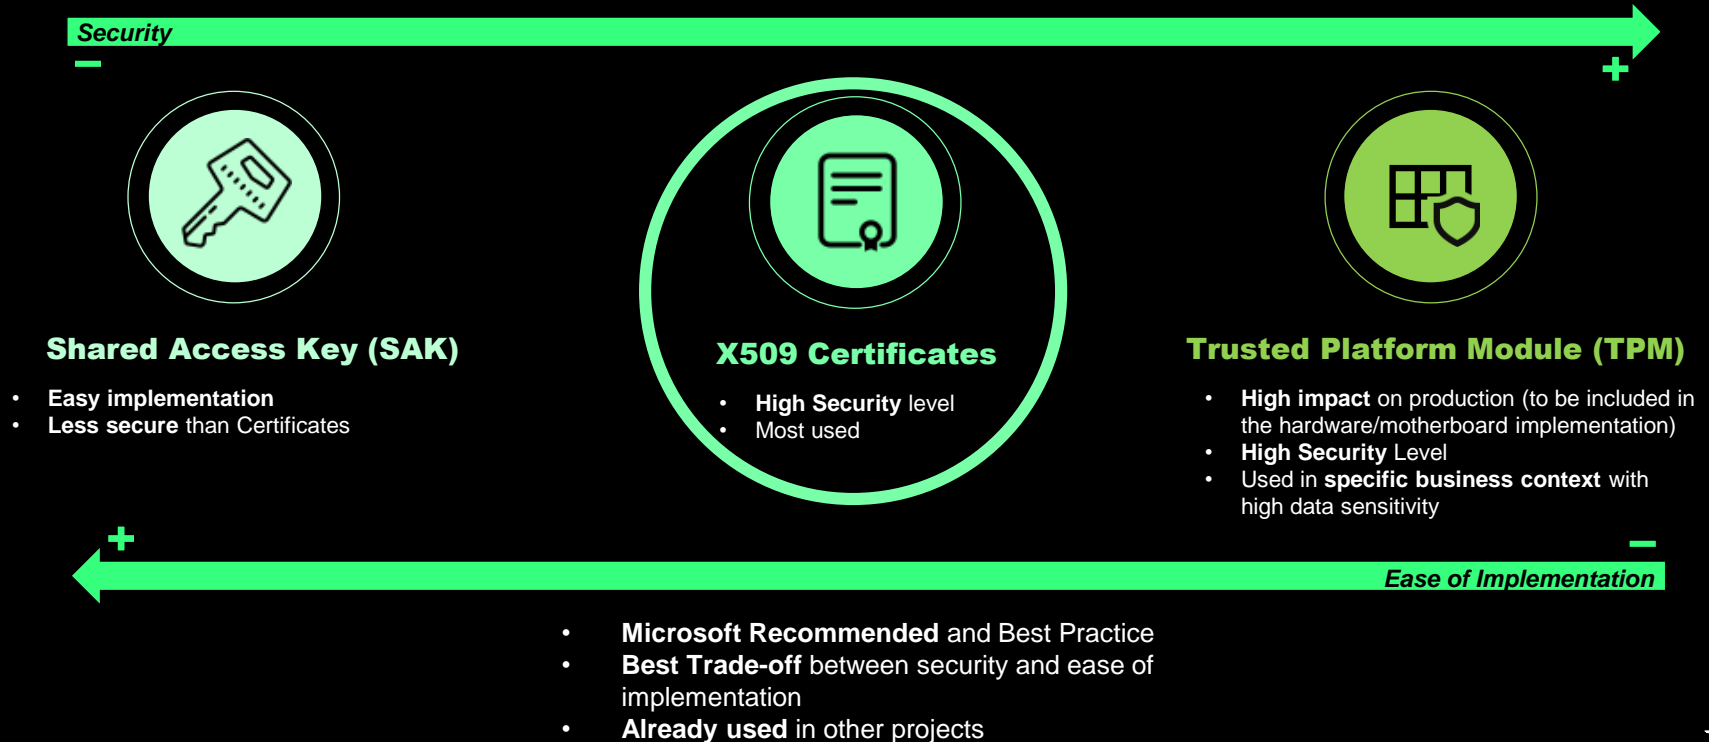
Security

−

+

Shared Access Key (SAK)

- Easy implementation
- Less secure than Certificates

X509 Certificates

- High Security level
- Most used

Trusted Platform Module (TPM)

- High impact on production (to be included in the hardware/motherboard implementation)
- High Security Level
- Used in specific business context with high data sensitivity

+

−

Ease of Implementation

- Microsoft Recommended and Best Practice
- Best Trade-off between security and ease of implementation
- Already used in other projects